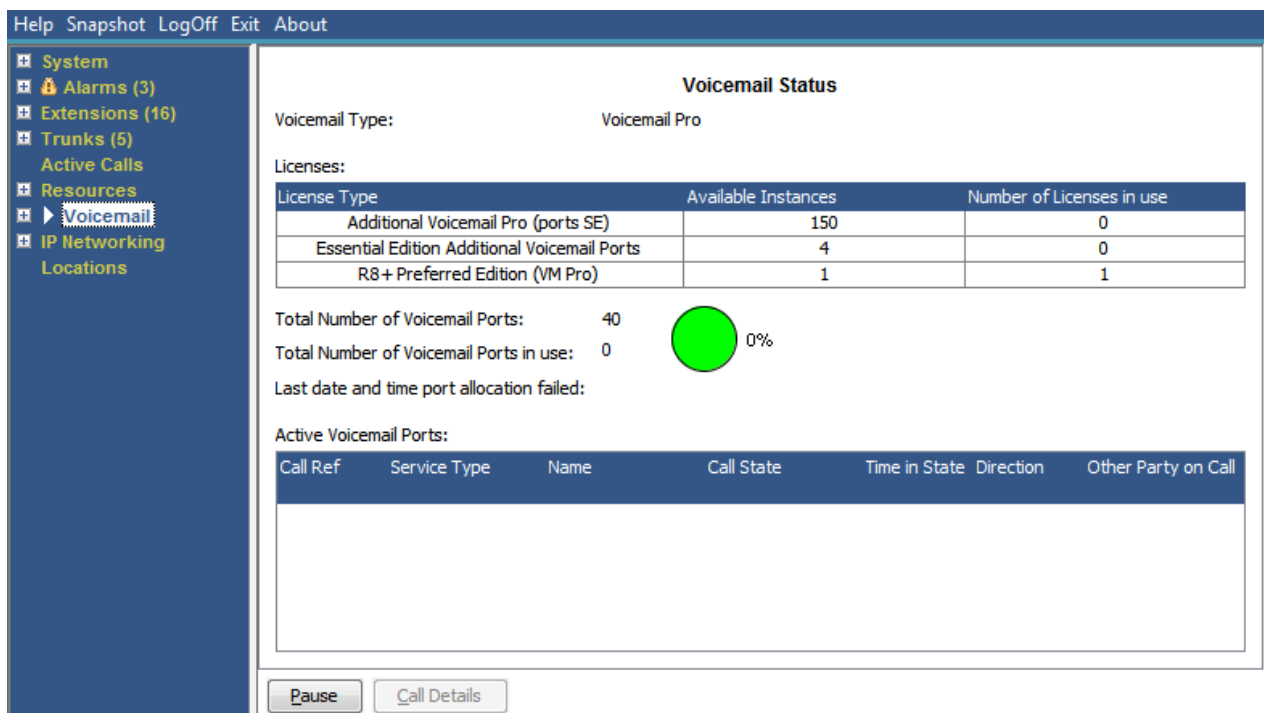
Help Snapshot LogOff Exit About

System
Alarms (3)
Extensions (16)
Trunks (5)
Active Calls
Resources
Voicemail
IP Networking
Locations

Voicemail Status

Voicemail Type: Voicemail Pro

Licenses:

| License Type | Available Instances | Number of Licenses in use |
|---|---|---|
| Additional Voicemail Pro (ports SE) | 150 | 0 |
| Essential Edition Additional Voicemail Ports | 4 | 0 |
| R8+ Preferred Edition (VM Pro) | 1 | 1 |

Total Number of Voicemail Ports: 40
Total Number of Voicemail Ports in use: 0
0%
Last date and time port allocation failed:

Active Voicemail Ports:

| Call Ref | Service Type | Name | Call State | Time in State | Direction | Other Party on Call |
|---|---|---|---|---|---|---|

Pause Call Details